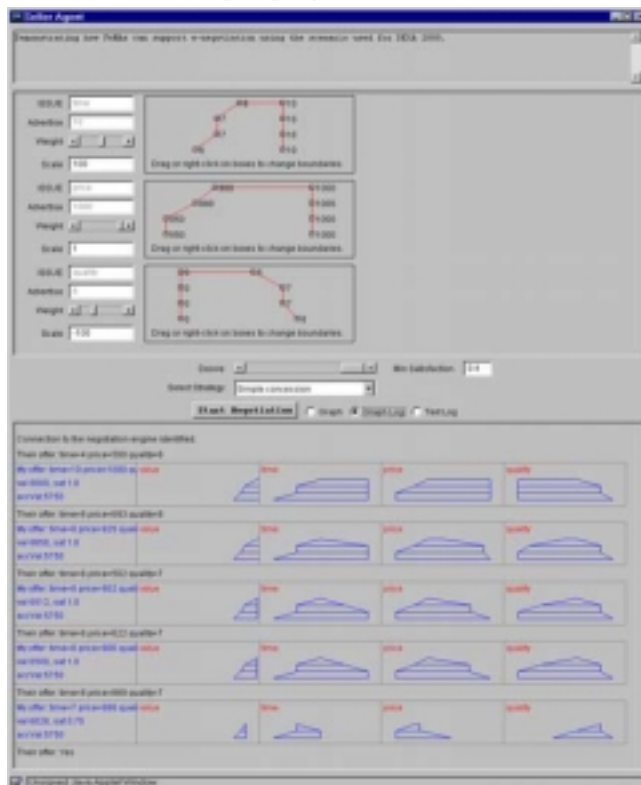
Seller Agent

Demonstrating how PeRKs can support e-negotiation using the scenario used for DEXA 2000.

ISSUE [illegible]
Advertise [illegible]
Weight
Scale 100
Drag or right-click on boxes to change boundaries.

ISSUE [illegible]
Advertise 1000
Weight
Scale 1
Drag or right-click on boxes to change boundaries.

ISSUE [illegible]
Advertise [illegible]
Weight
Scale -100
Drag or right-click on boxes to change boundaries.

Desire
Min Satisfaction 0.6
Select Strategy: Simple concession
Start Negotiation
Graph
Graph Log
Text Log

Connection to the negotiation engine identified.
Their offer: time=4 price=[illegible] quality=6
My offer: time=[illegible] price=1000 qu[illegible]
value time price quality
Their offer: time=6 price=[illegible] quality=6
My offer: time=6 price=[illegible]
value time price quality
Their offer: time=6 price=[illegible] quality=7
value time price quality
Their offer: time=6 price=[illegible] quality=7
value time price quality
Their offer: time=6 price=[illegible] quality=7
My offer: time=7 price=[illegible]
value time price quality
Their offer: Yes

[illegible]